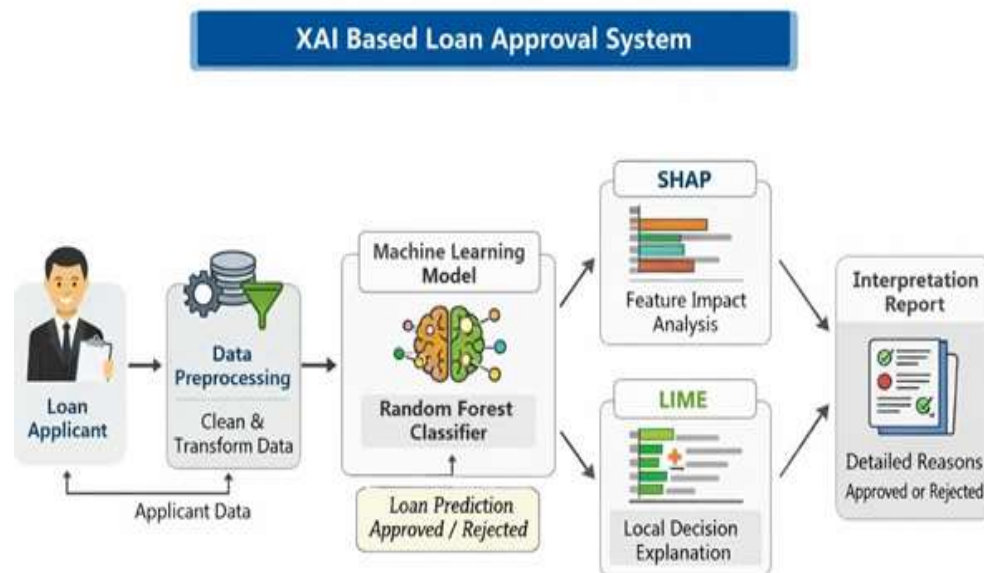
XAI Based Loan Approval System

Loan Applicant

Data Preprocessing

Clean & Transform Data

Applicant Data

Machine Learning Model

Random Forest Classifier

Loan Prediction Approved / Rejected

SHAP

Feature Impact Analysis

LIME

Local Decision Explanation

Interpretation Report

Detailed Reasons Approved or Rejected